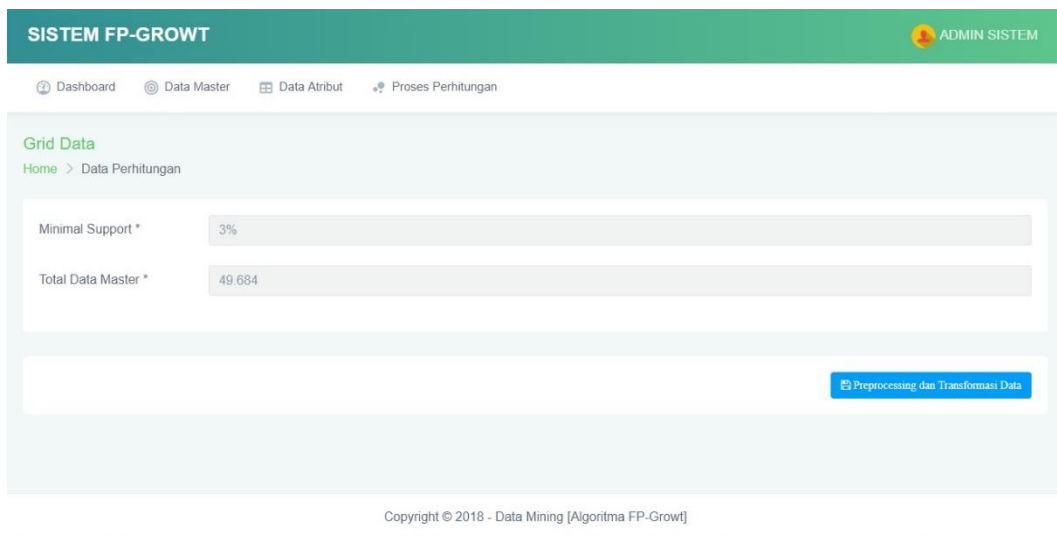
SISTEM FP-GROWT

ADMIN SISTEM

Dashboard Data Master Data Atribut Proses Perhitungan

Grid Data

Home > Data Perhitungan

Minimal Support *
3%

Total Data Master *
49.684

Preprocessing dan Transformasi Data

Copyright © 2018 - Data Mining [Algoritma FP-Growt]